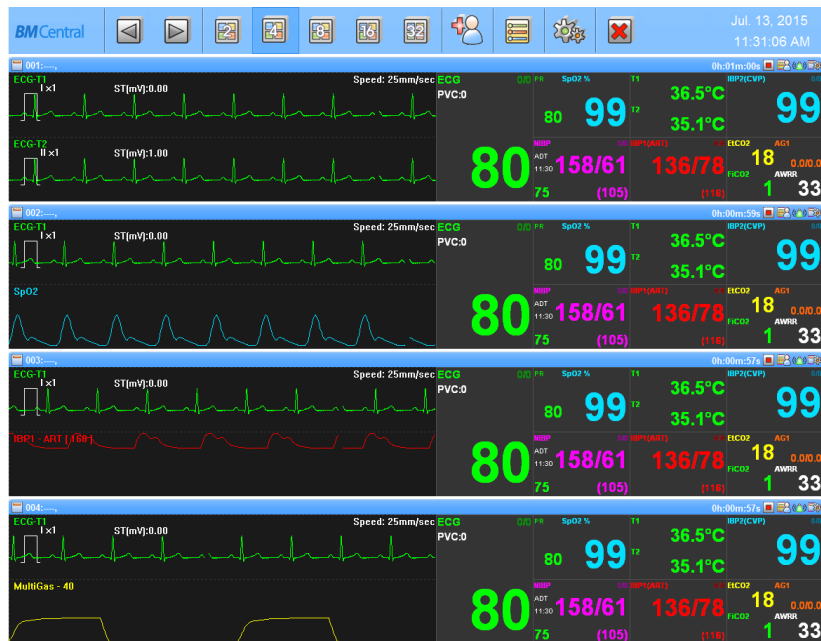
BMCentral

2 4 8 16 32

Jul. 13, 2015
11:31:06 AM

001:----,
0h:01m:00s

ECG-T1
I x1
ST(mV):0.00
Speed: 25mm/sec
ECG 0/0
PVC:0
80
PR
80
SpO2 %
99
T1
36.5°C
T2
35.1°C
IBP2(CVP)
99
ECG-T2
II x1
ST(mV):1.00
NIBP
ADT
11:30
158/61
75
(105)
IBP1(ART)
136/78
(116)
EtCO2
18
FiCO2
1
AG1
0.0/0.0
AWRR
33

002:----,
0h:00m:59s

ECG-T1
I x1
ST(mV):0.00
Speed: 25mm/sec
ECG 0/0
PVC:0
80
PR
80
SpO2 %
99
T1
36.5°C
T2
35.1°C
IBP2(CVP)
99
SpO2
NIBP
ADT
11:30
158/61
75
(105)
IBP1(ART)
136/78
(116)
EtCO2
18
FiCO2
1
AG1
0.0/0.0
AWRR
33

003:----,
0h:00m:57s

ECG-T1
I x1
ST(mV):0.00
Speed: 25mm/sec
ECG 0/0
PVC:0
80
PR
80
SpO2 %
99
T1
36.5°C
T2
35.1°C
IBP2(CVP)
99
IBP1 - ART [180]
NIBP
ADT
11:30
158/61
75
(105)
IBP1(ART)
136/78
(116)
EtCO2
18
FiCO2
1
AG1
0.0/0.0
AWRR
33

004:----,
0h:00m:57s

ECG-T1
I x1
ST(mV):0.00
Speed: 25mm/sec
ECG 0/0
PVC:0
80
PR
80
SpO2 %
99
T1
36.5°C
T2
35.1°C
IBP2(CVP)
99
MultiGas - 40
NIBP
ADT
11:30
158/61
75
(105)
IBP1(ART)
136/78
(116)
EtCO2
18
FiCO2
1
AG1
0.0/0.0
AWRR
33